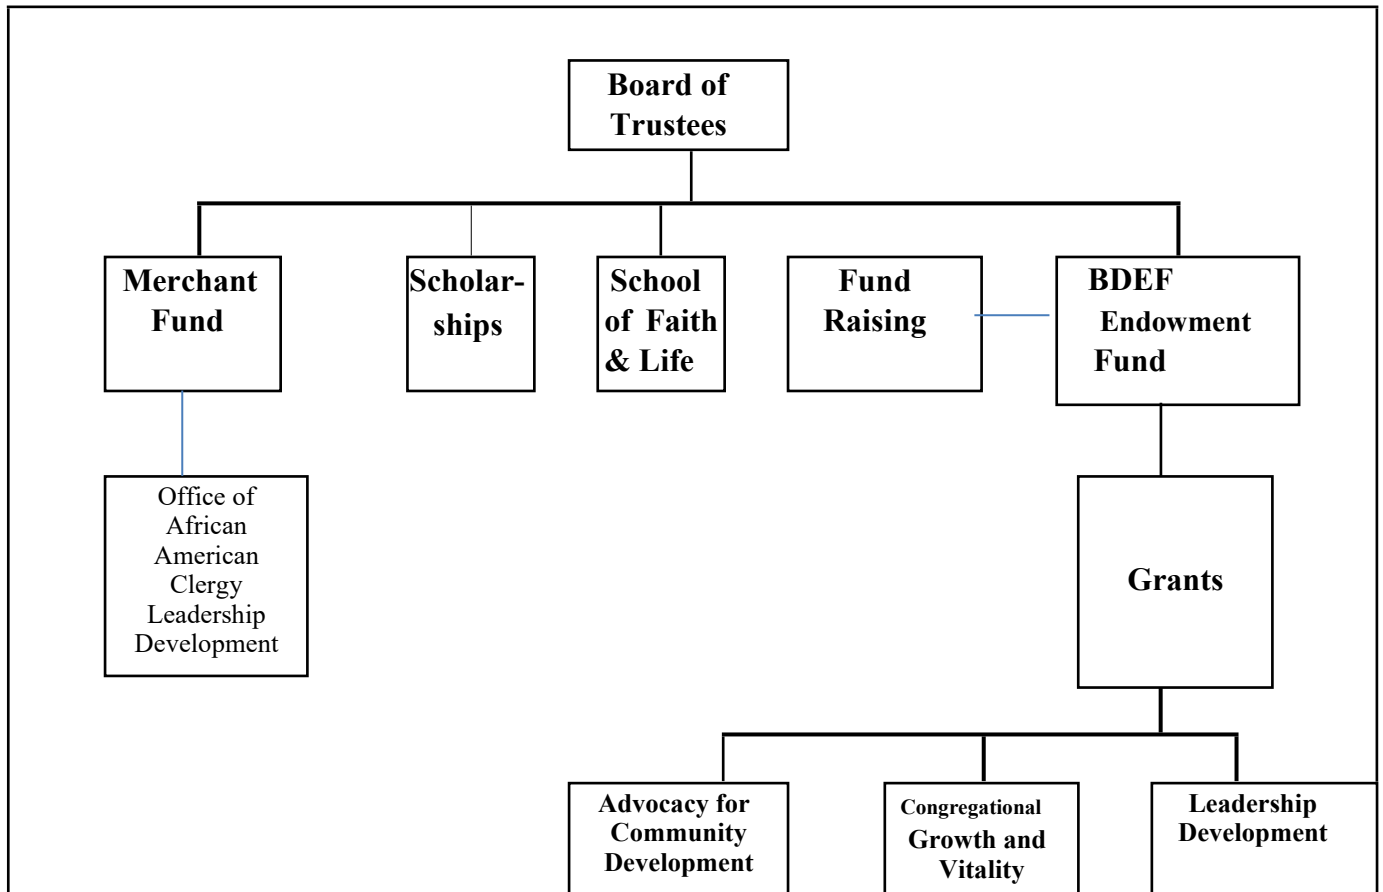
Board of Trustees

Merchant Fund

Scholar-ships

School of Faith & Life

Fund Raising

BDEF Endowment Fund

Office of African American Clergy Leadership Development

Grants

Advocacy for Community Development

Congregational Growth and Vitality

Leadership Development